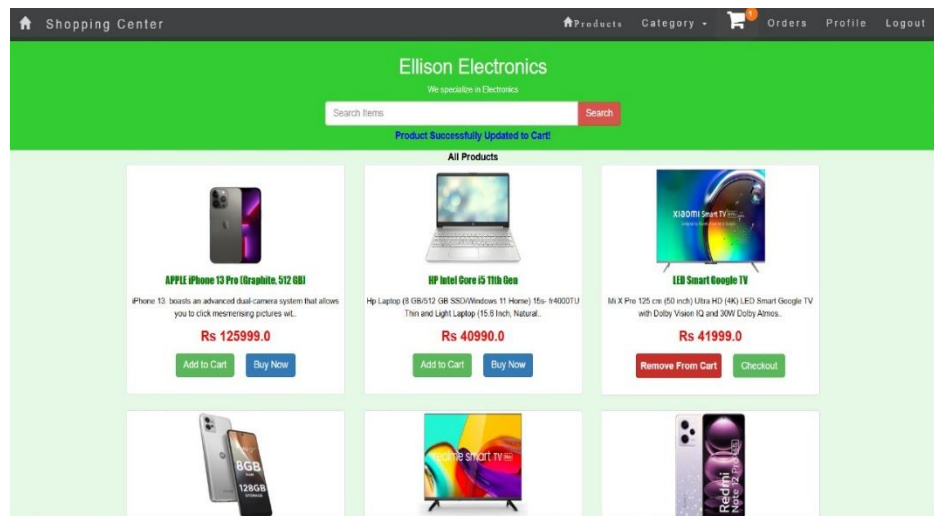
Shopping Center

Products Category 1 Orders Profile Logout

Ellison Electronics

We specialize in Electronics

Search Items Search

Product Successfully Updated to Cart!

All Products

APPLE iPhone 13 Pro (Graphite, 512 GB)

iPhone 13. boasts an advanced dual-camera system that allows you to click mesmerising pictures wit..

Rs 125999.0

Add to Cart Buy Now

HP Intel Core i5 11th Gen

Hp Laptop (8 GB/512 GB SSD/Windows 11 Home) 15s- fr4000TU Thin and Light Laptop (15.6 Inch, Natural..

Rs 40990.0

Add to Cart Buy Now

LED Smart Google TV

Mi X Pro 125 cm (50 inch) Ultra HD (4K) LED Smart Google TV with Dolby Vision IQ and 30W Dolby Atmos..

Rs 41999.0

Remove From Cart Checkout

8GB 128GB

realme smart TV

Redmi Note 12 Pro